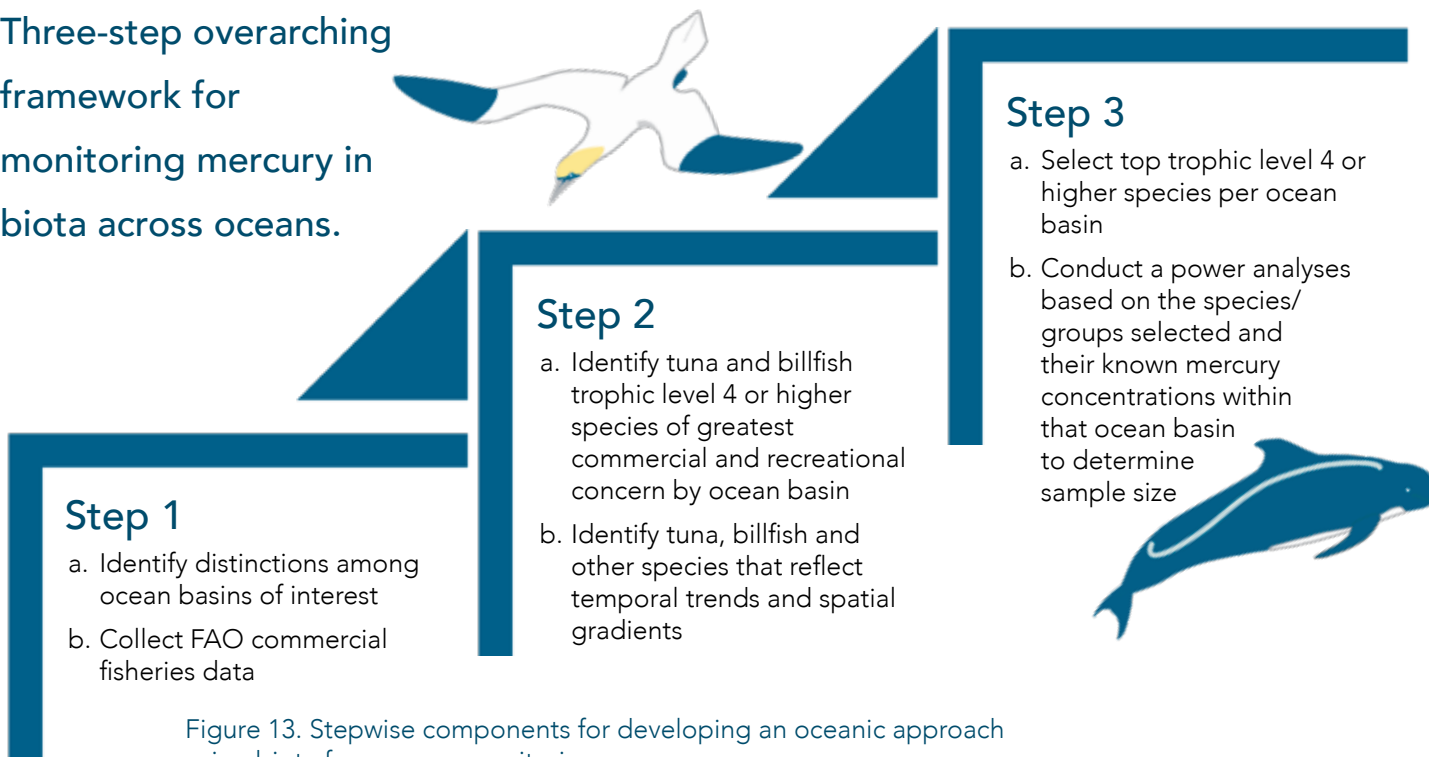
Three-step overarching framework for monitoring mercury in biota across oceans.

Step 3

a. Select top trophic level 4 or higher species per ocean basin

b. Conduct a power analyses based on the species/ groups selected and their known mercury concentrations within that ocean basin to determine sample size

Step 2

a. Identify tuna and billfish trophic level 4 or higher species of greatest commercial and recreational concern by ocean basin

b. Identify tuna, billfish and other species that reflect temporal trends and spatial gradients

Step 1

a. Identify distinctions among ocean basins of interest

b. Collect FAO commercial fisheries data

Figure 13. Stepwise components for developing an oceanic approach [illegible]